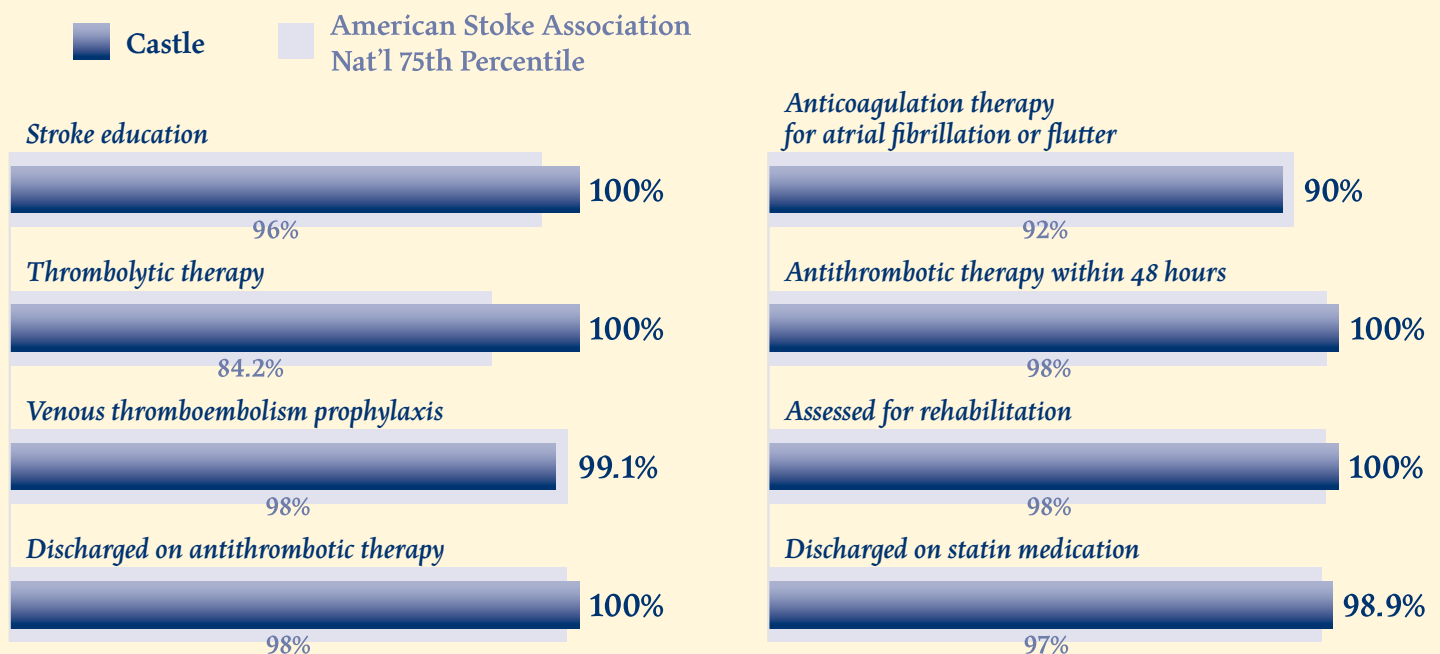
Castle

American Stoke Association Nat’l 75th Percentile

Stroke education

100%

96%

Thrombolytic therapy

100%

84.2%

Venous thromboembolism prophylaxis

99.1%

98%

Discharged on antithrombotic therapy

100%

98%

Anticoagulation therapy for atrial fibrillation or flutter

90%

92%

Antithrombotic therapy within 48 hours

100%

98%

Assessed for rehabilitation

100%

98%

Discharged on statin medication

98.9%

97%